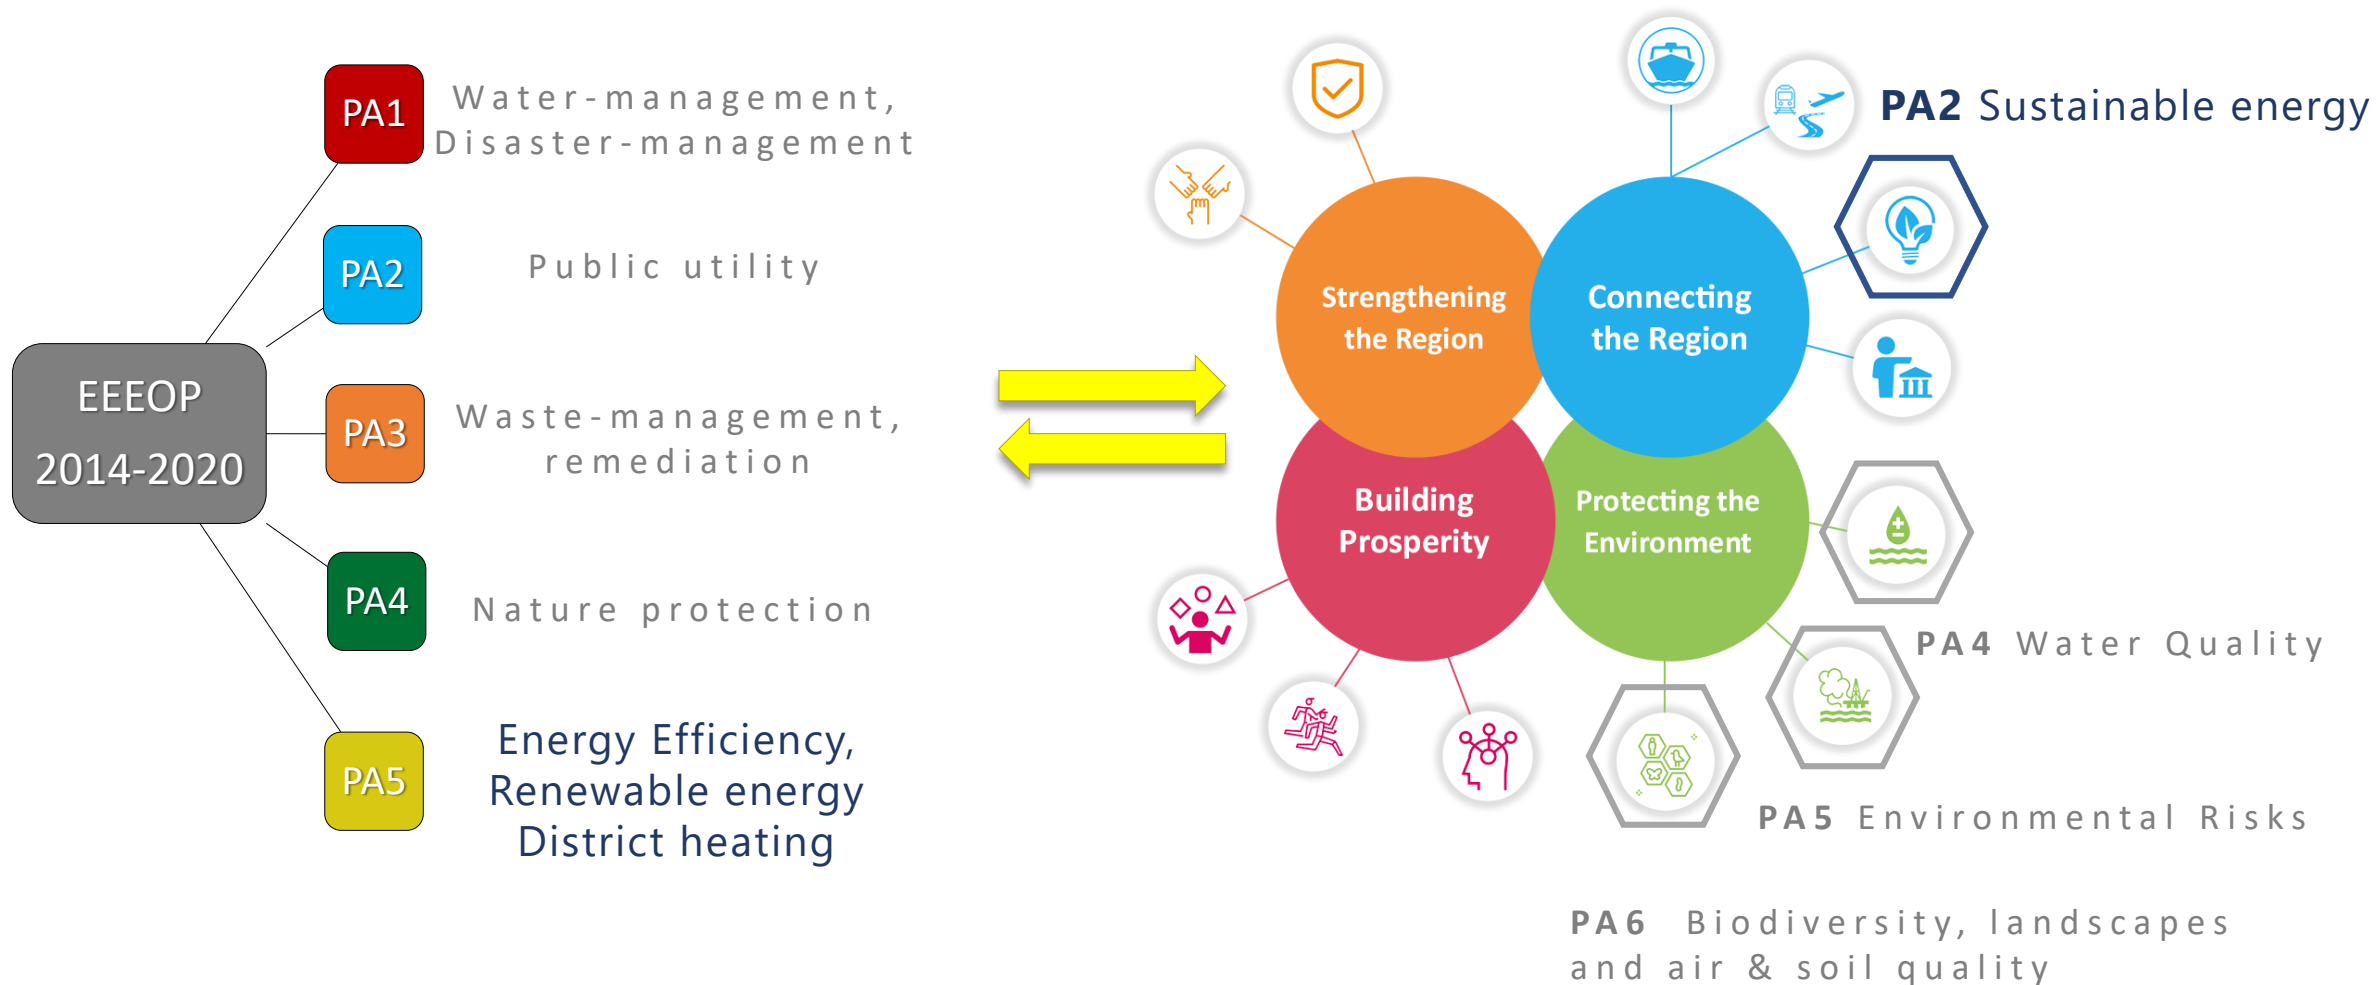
EEEOP 2014-2020

PA1 Water-management, Disaster-management

PA2 Public utility

PA3 Waste-management, remediation

PA4 Nature protection

PA5 Energy Efficiency, Renewable energy District heating

Strengthening the Region

Connecting the Region

Building Prosperity

Protecting the Environment

PA2 Sustainable energy

PA4 Water Quality

PA5 Environmental Risks

PA6 Biodiversity, landscapes and air & soil quality